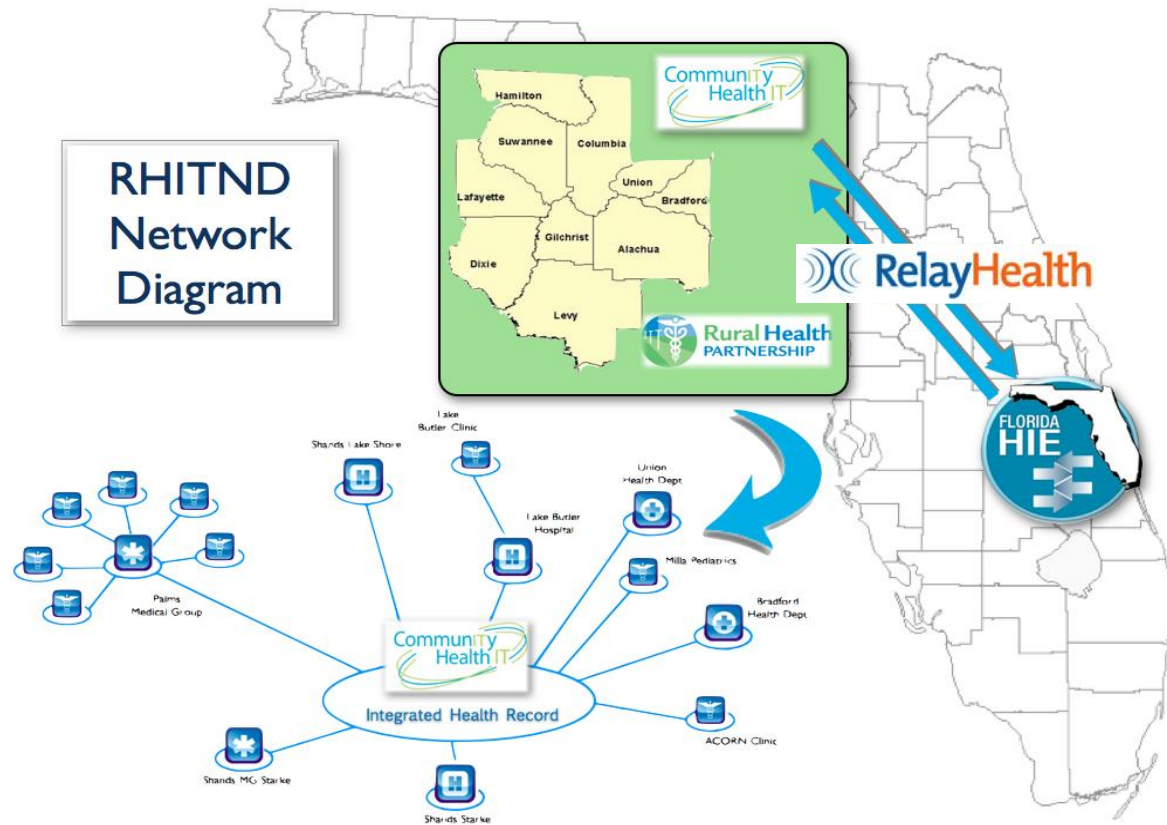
RHITND Network Diagram

CommunITy Health IT

Hamilton
Suwannee
Columbia
Lafayette
Union
Bradford
Gilchrist
Alachua
Dixie
Levy

Rural Health PARTNERSHIP

RelayHealth

FLORIDA HIE

Lake Butler Clinic
Shands Lake Shore
Union Health Dept
Lake Butler Hospital
Milla Pediatrics
Palms Medical Group
Bradford Health Dept
CommunITy Health IT
Integrated Health Record
ACORN Clinic
Shands MG Starke
Shands Starke